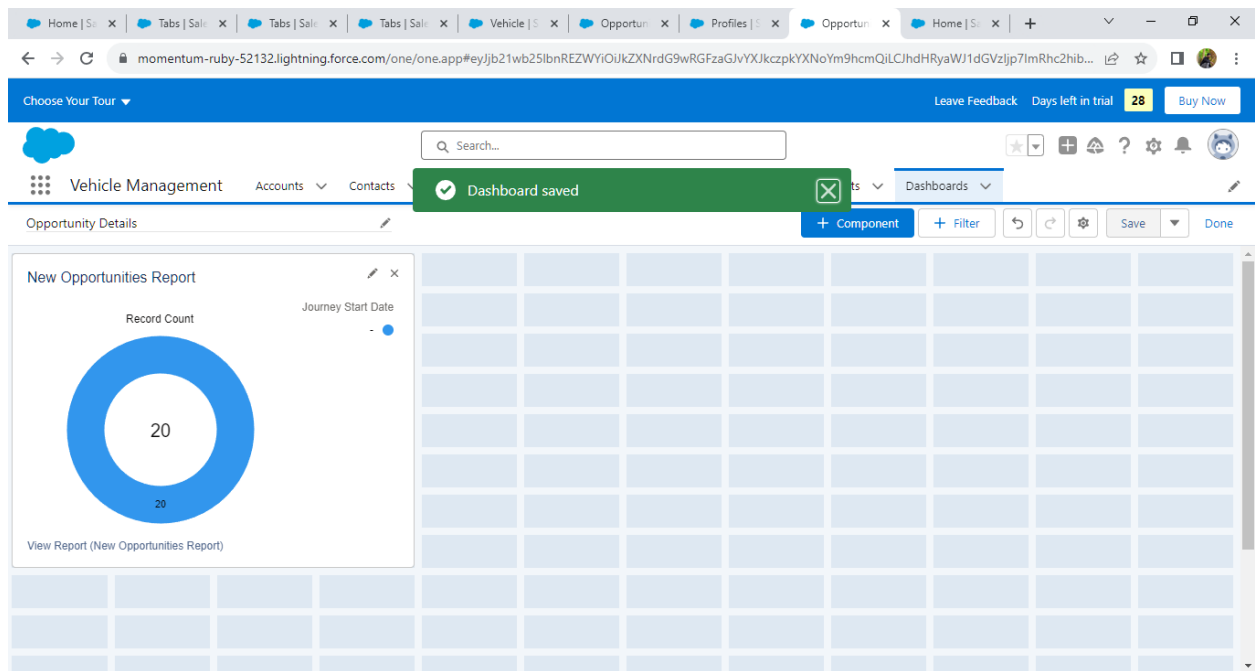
Home | Sa × Tabs | Sale × Tabs | Sale × Tabs | Sale × Vehicle | S × Opportun × Profiles | S × Opportun × Home | Sa × +

momentum-ruby-52132.lightning.force.com/one/one.app#eyJjb21wb25lbnREZWYiOiJkZXNrdG9wRGFzaGJvYXJkczpkYXNoYm9hcmQiLCJhdHRyaWJ1dGVzIjp7ImRhc2hib...

Choose Your Tour

Leave Feedback Days left in trial 28 Buy Now

Search...

Vehicle Management Accounts Contacts

Dashboard saved

ts Dashboards

Opportunity Details

+ Component + Filter Save Done

New Opportunities Report

Journey Start Date

Record Count

-

20

20

View Report (New Opportunities Report)